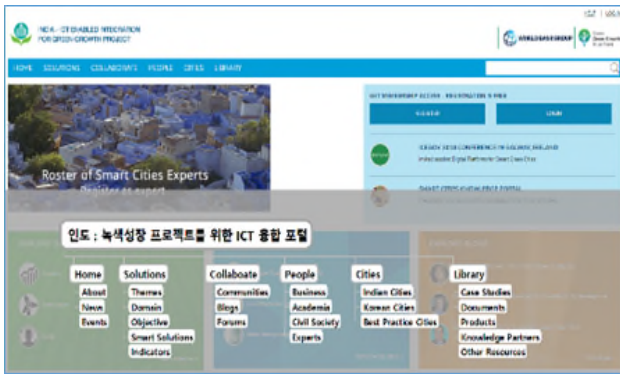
INDIA - ICT ENABLED INTEGRATION FOR GREEN GROWTH PROJECT

WORLD BANK GROUP

HOME SOLUTIONS COLLABORATE PEOPLE CITIES LIBRARY

Roster of Smart Cities Experts
Register as expert

GET MEMBERSHIP ACCESS - REGISTRATION IS FREE

REGISTER LOGIN

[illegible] CONFERENCE IN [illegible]

SMART CITIES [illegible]

인도 : 녹색성장 프로젝트를 위한 ICT 융합 포털

Home
About
News
Events

Solutions
Themes
Domain
Objective
Smart Solutions
Indicators

Collaboate
Communities
Blogs
Forums

People
Business
Academia
Civil Society
Experts

Cities
Indian Cities
Korean Cities
Best Practice Cities

Library
Case Studies
Documents
Products
Knowledge Partners
Other Resources